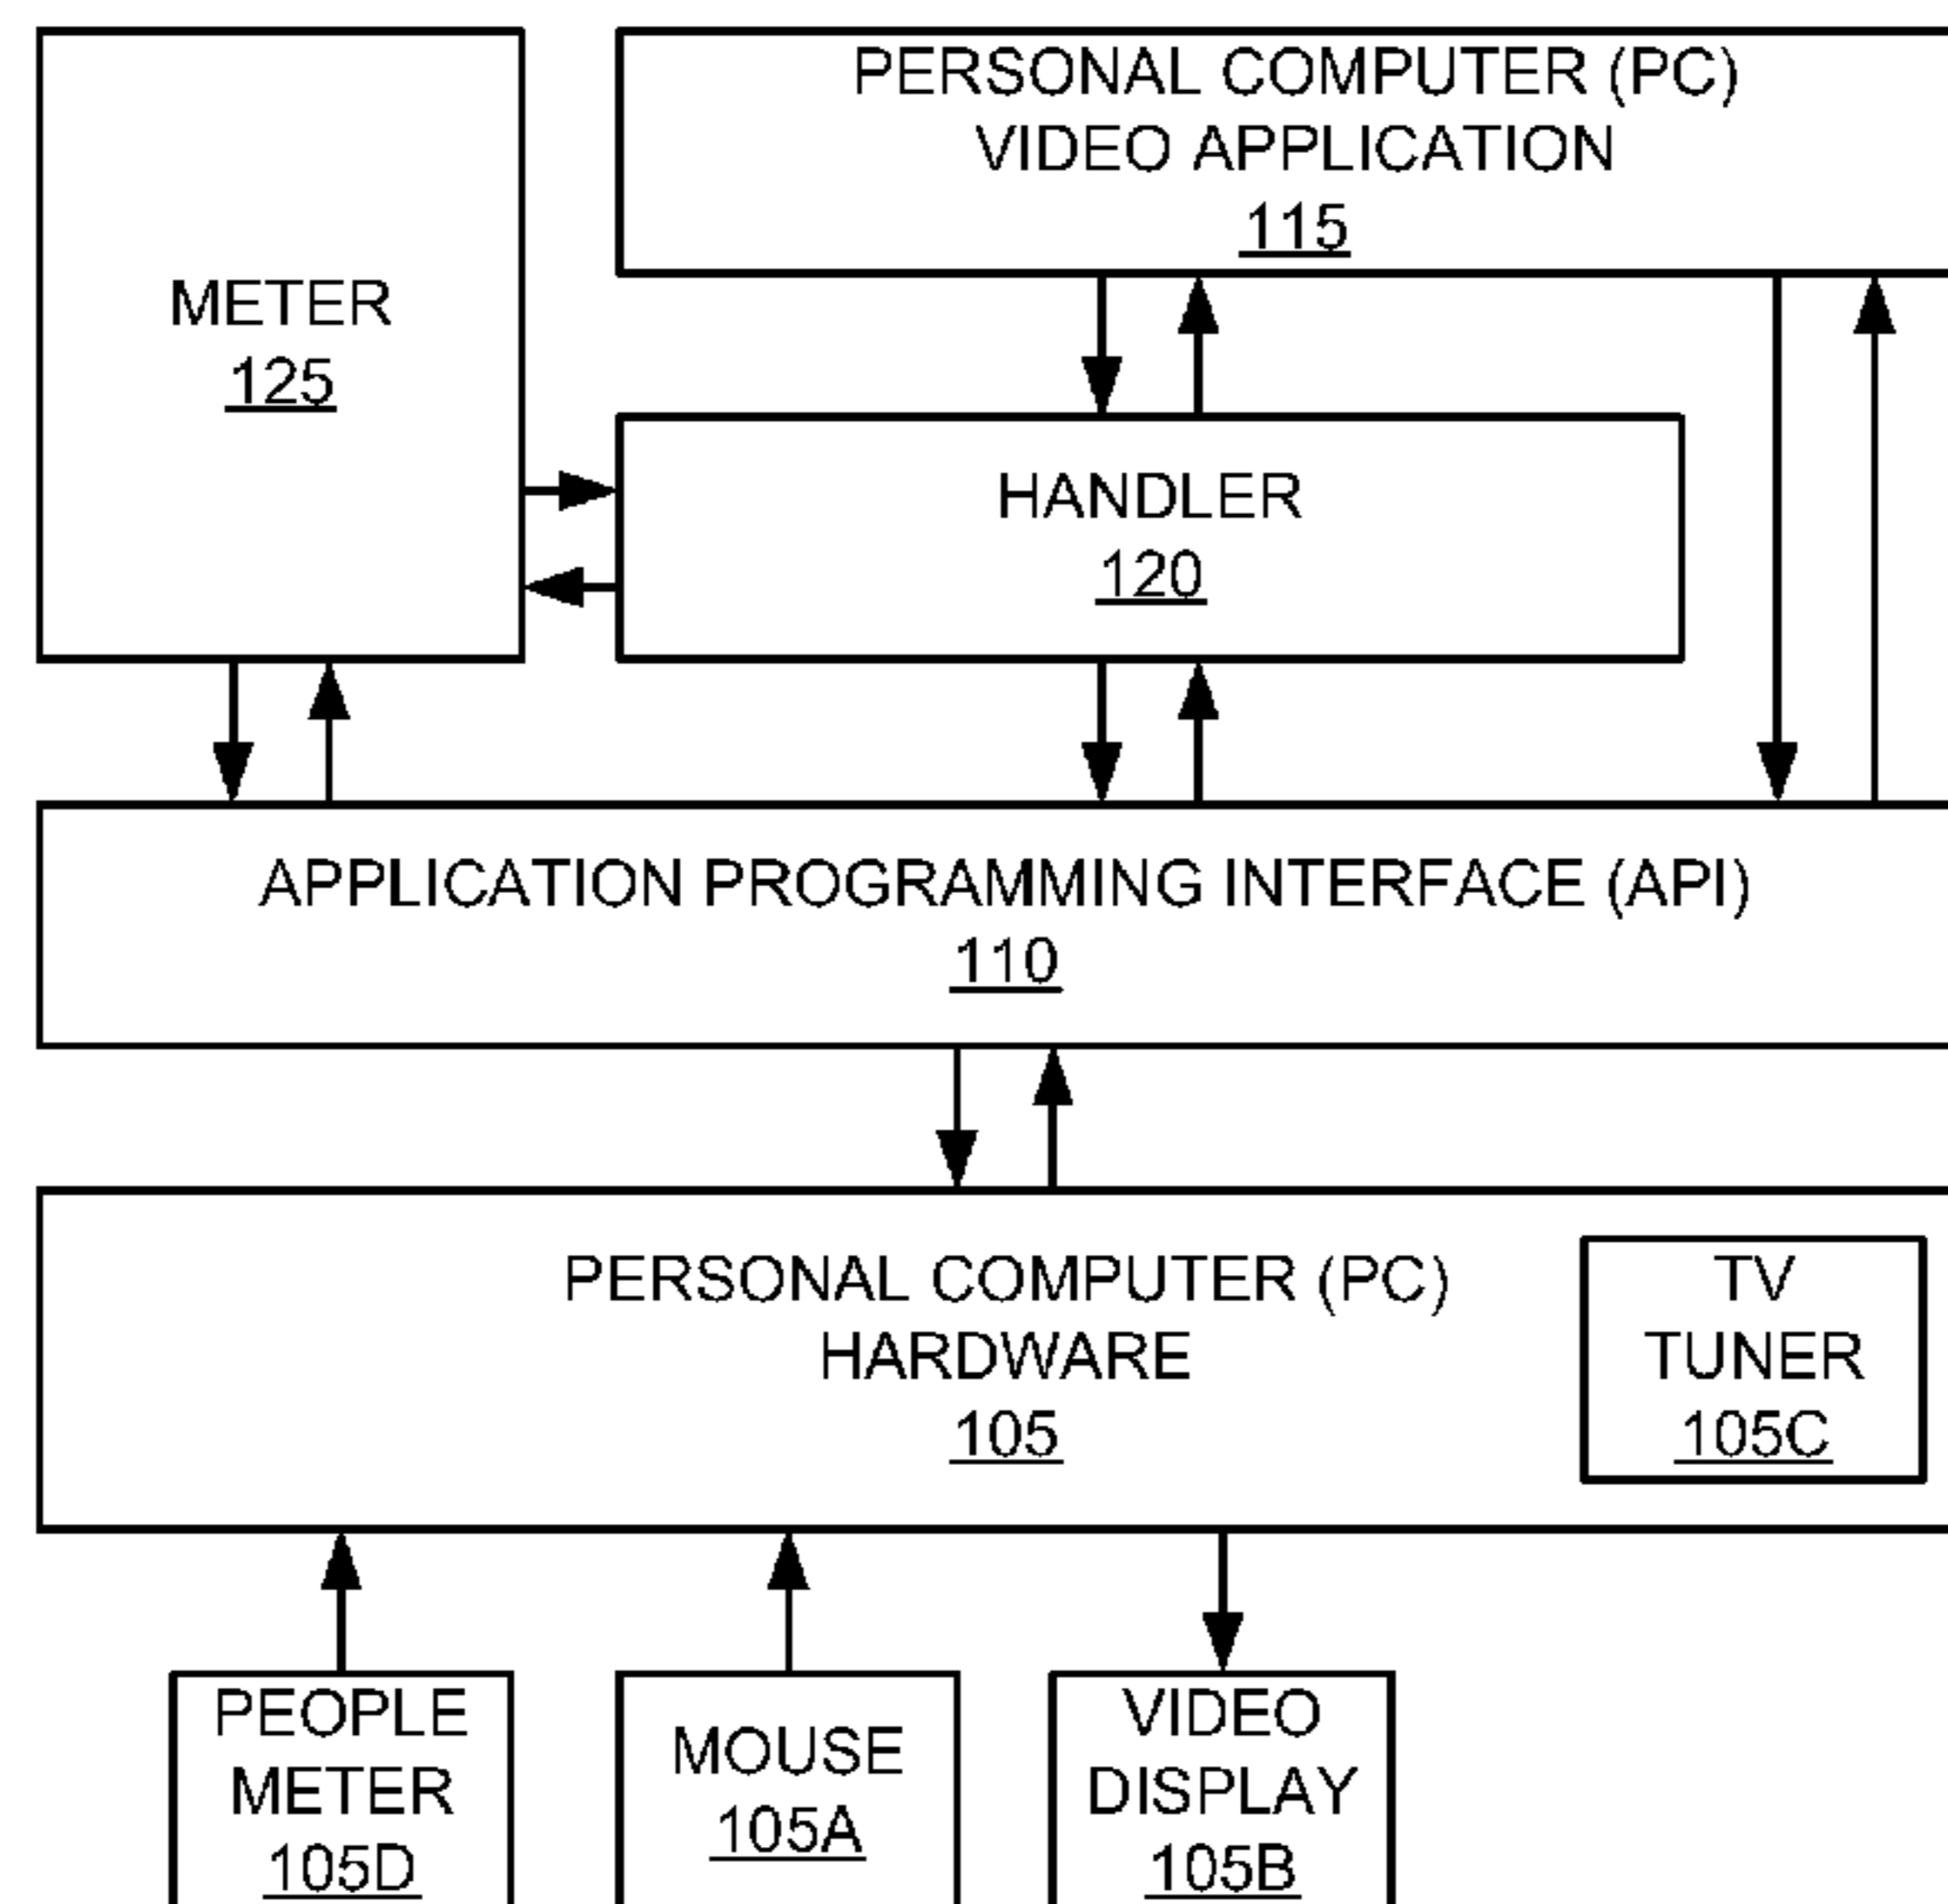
METER
125

PERSONAL COMPUTER (PC)
VIDEO APPLICATION
115

HANDLER
120

APPLICATION PROGRAMMING INTERFACE (API)
110

PERSONAL COMPUTER (PC)
HARDWARE
105

TV
TUNER
105C

PEOPLE
METER
105D

MOUSE
105A

VIDEO
DISPLAY
105B